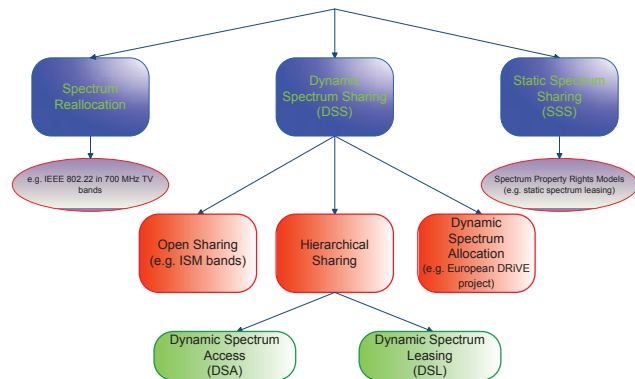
Spectrum Reallocation

Dynamic Spectrum Sharing (DSS)

Static Spectrum Sharing (SSS)

e.g. IEEE 802.22 in 700 MHz TV bands

Spectrum Property Rights Models (e.g. static spectrum leasing)

Open Sharing (e.g. ISM bands)

Hierarchical Sharing

Dynamic Spectrum Allocation (e.g. European DRiVE project)

Dynamic Spectrum Access (DSA)

Dynamic Spectrum Leasing (DSL)